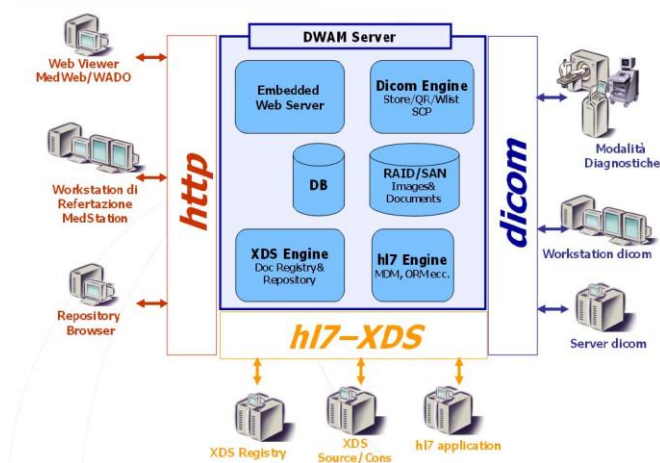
DWAM Server

Web Viewer
MedWeb/WADO

Workstation di
Refertazione
MedStation

Repository
Browser

http

Embedded
Web Server

Dicom Engine
Store/QR/Wlist
SCP

DB

RAID/SAN
Images&
Documents

XDS Engine
Doc Registry&
Repository

hl7 Engine
MDM, ORM ecc.

dicom

Modalità
Diagnostiche

Workstation dicom

Server dicom

hl7–XDS

XDS Registry

XDS
Source/Cons

hl7 application